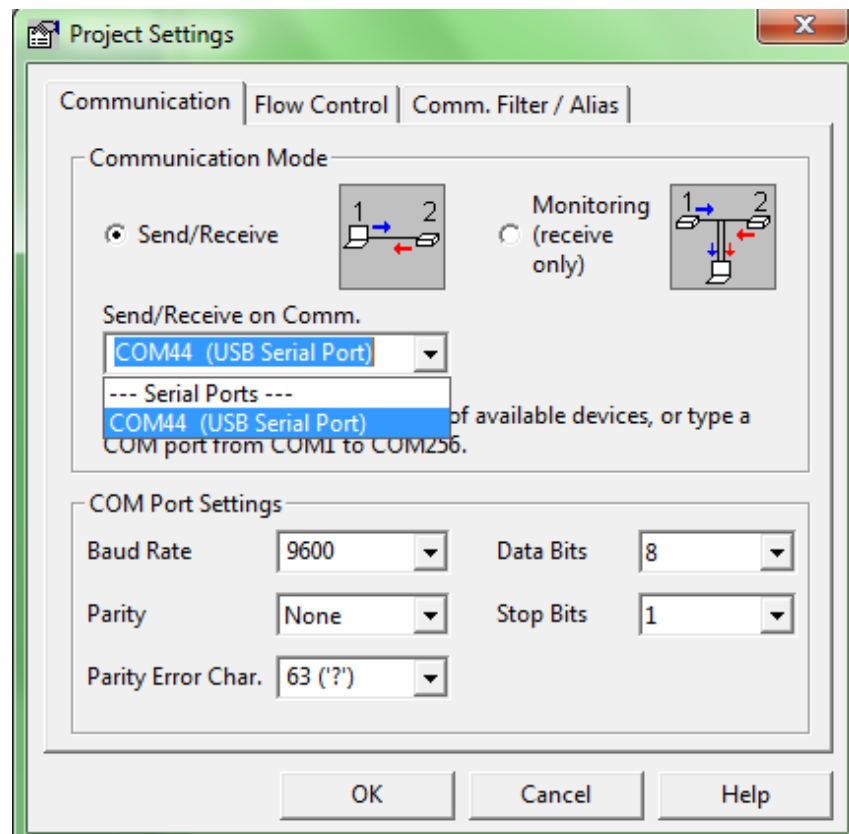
Project Settings

Communication | Flow Control | Comm. Filter / Alias

Communication Mode

Send/Receive

1 2

Monitoring (receive only)

1 2

Send/Receive on Comm.

COM44 (USB Serial Port)

--- Serial Ports ---
COM44 (USB Serial Port)

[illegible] of available devices, or type a COM port from COM1 to COM256.

COM Port Settings

Baud Rate 9600

Data Bits 8

Parity None

Stop Bits 1

Parity Error Char. 63 ('?')

OK Cancel Help